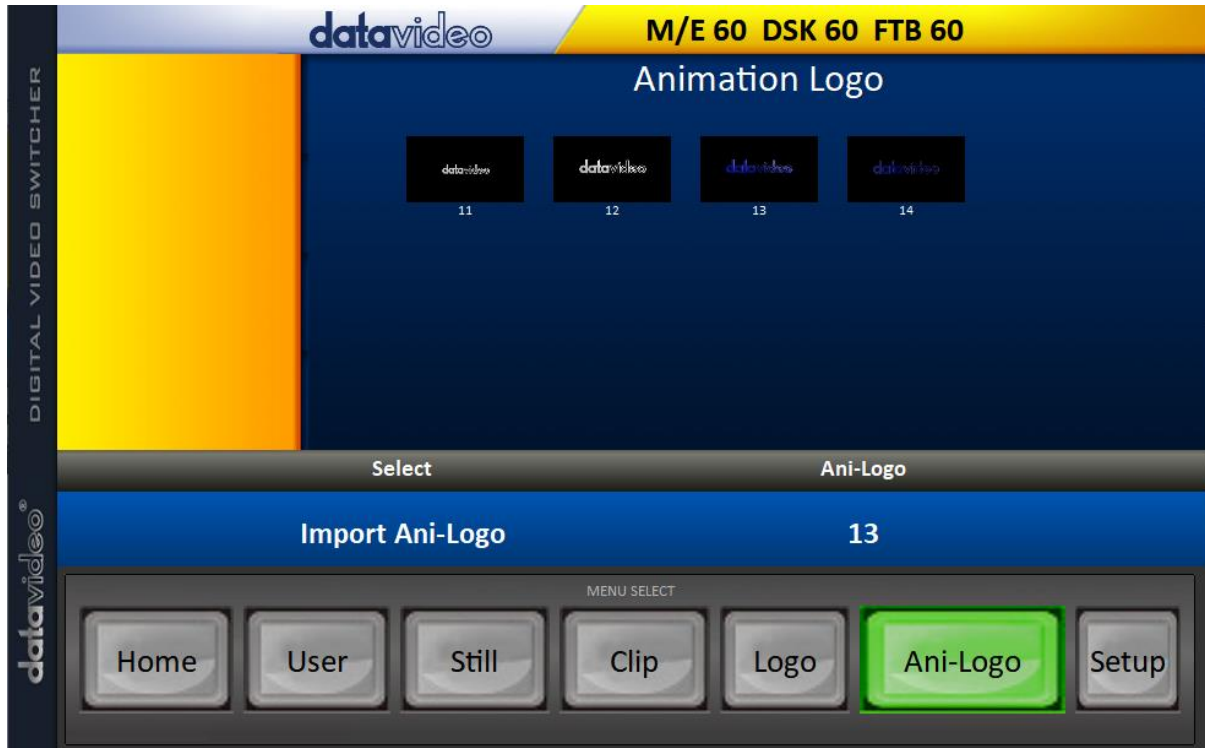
DIGITAL VIDEO SWITCHER

datavideo

M/E 60 DSK 60 FTB 60

Animation Logo

datavideo
11

datavideo
12

datavideo
13

datavideo
14

Select

Ani-Logo

Import Ani-Logo

13

datavideo®

MENU SELECT

Home

User

Still

Clip

Logo

Ani-Logo

Setup